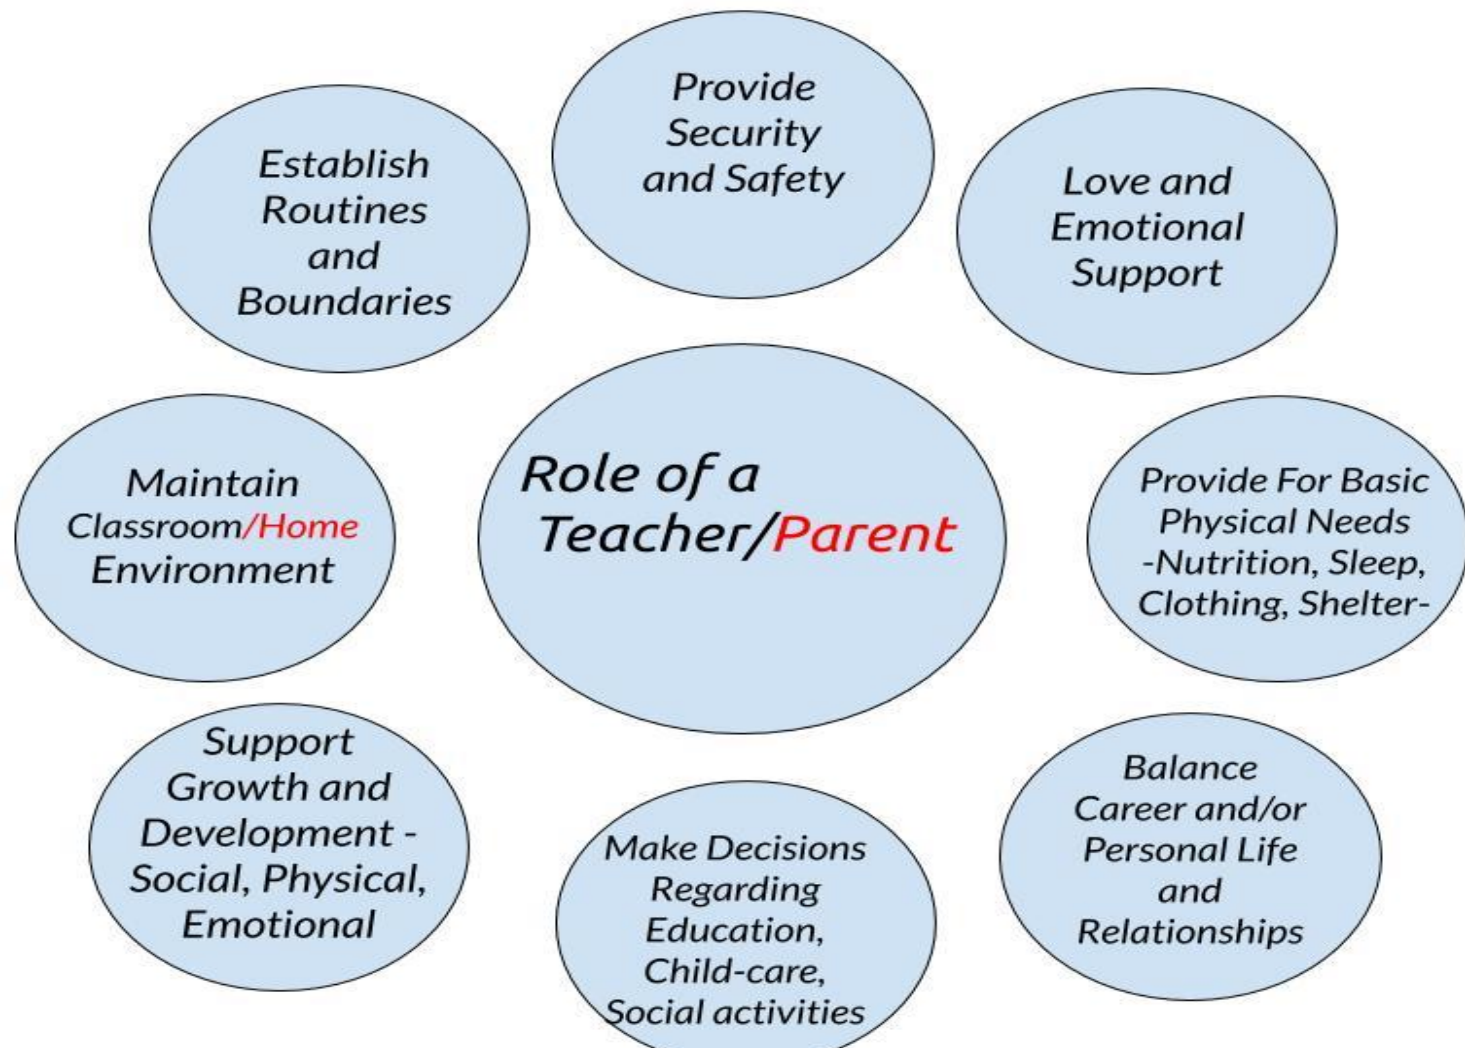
Role of a Teacher/Parent

Provide Security and Safety

Establish Routines and Boundaries

Love and Emotional Support

Maintain Classroom/Home Environment

Provide For Basic Physical Needs -Nutrition, Sleep, Clothing, Shelter-

Support Growth and Development - Social, Physical, Emotional

Make Decisions Regarding Education, Child-care, Social activities

Balance Career and/or Personal Life and Relationships